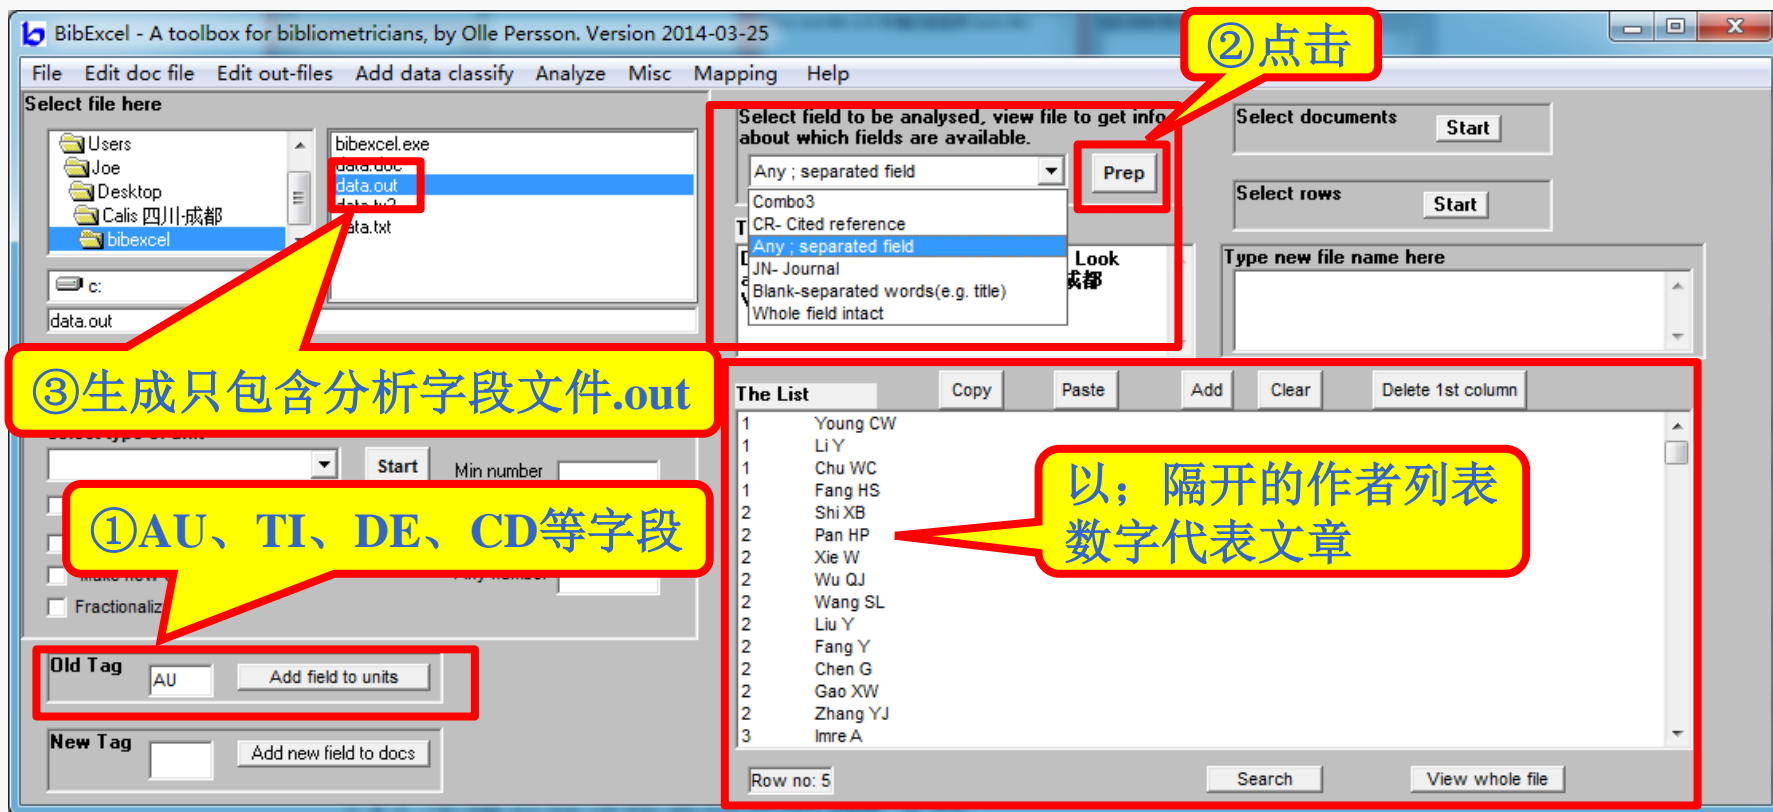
BibExcel - A toolbox for bibliometricians, by Olle Persson. Version 2014-03-25

②点击

File Edit doc file Edit out-files Add data classify Analyze Misc Mapping Help

Select file here

Users
Joe
Desktop
Calis 四川-成都
bibexcel

bibexcel.exe
data.doc
data.out
data.tx2
data.txt

c:

data.out

Select field to be analysed, view file to get info about which fields are available.

Any ; separated field

Prep

Combo3
CR- Cited reference
Any ; separated field
JN- Journal
Blank-separated words(e.g. title)
Whole field intact

Look
成都

Select documents Start

Select rows Start

Type new file name here

③生成只包含分析字段文件.out

The List Copy Paste Add Clear Delete 1st column

| | |
|---|---|
| 1 | Young CW |
| 1 | Li Y |
| 1 | Chu WC |
| 1 | Fang HS |
| 2 | Shi XB |
| 2 | Pan HP |
| 2 | Xie W |
| 2 | Wu QJ |
| 2 | Wang SL |
| 2 | Liu Y |
| 2 | Fang Y |
| 2 | Chen G |
| 2 | Gao XW |
| 2 | Zhang YJ |
| 3 | Imre A |

以；隔开的作者列表
数字代表文章

Start Min number

①AU、TI、DE、CD等字段

Make new Any number

Fractionaliz

Old Tag AU Add field to units

New Tag Add new field to docs

Row no: 5 Search View whole file